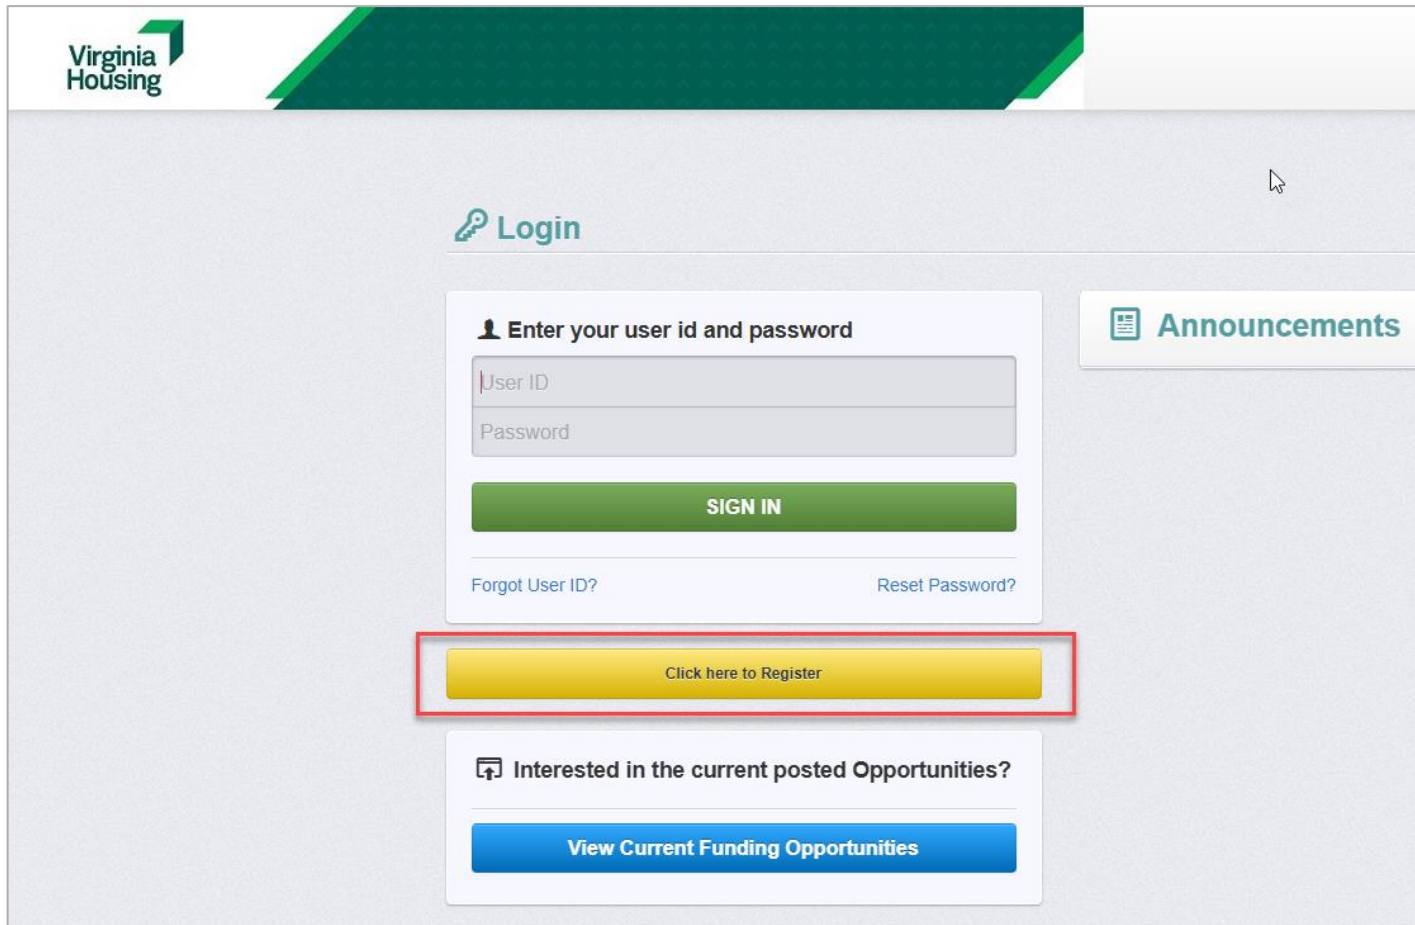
Virginia Housing

Login

Enter your user id and password

User ID

Password

SIGN IN

Forgot User ID?

Reset Password?

Click here to Register

Interested in the current posted Opportunities?

View Current Funding Opportunities

Announcements